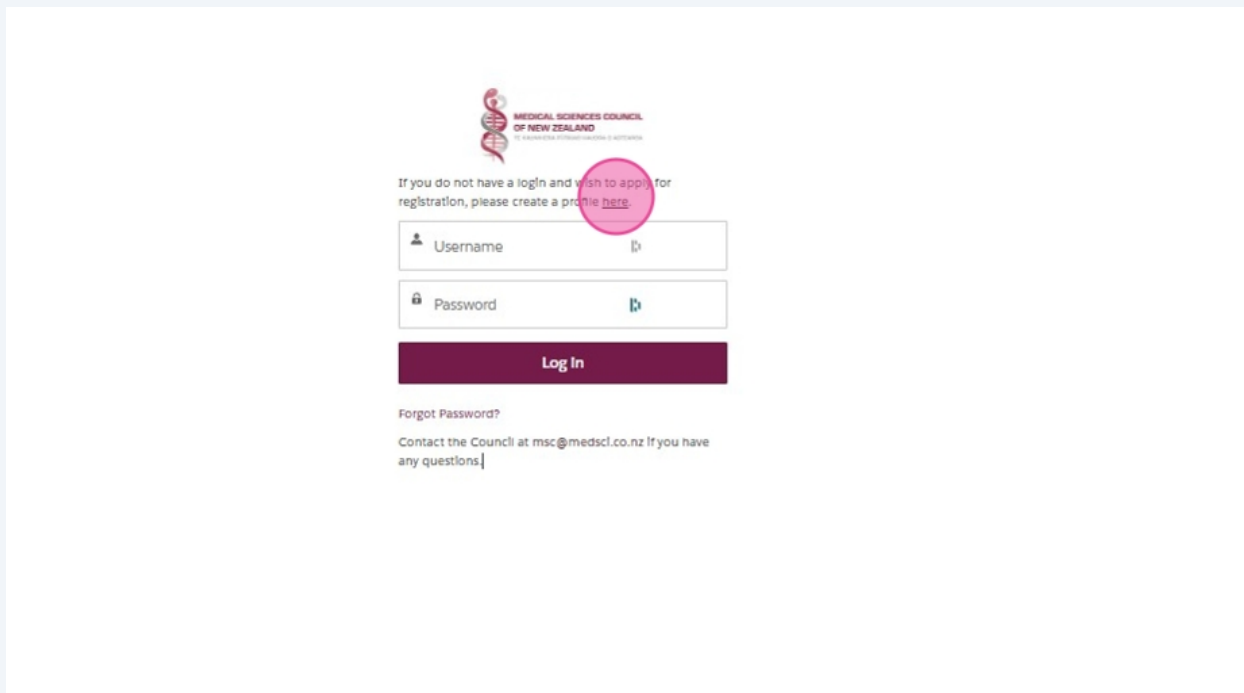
MEDICAL SCIENCES COUNCIL
OF NEW ZEALAND
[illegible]

If you do not have a login and wish to apply for registration, please create a profile here.

Username

Password

Log In

Forgot Password?

Contact the Council at msc@medsci.co.nz if you have any questions.